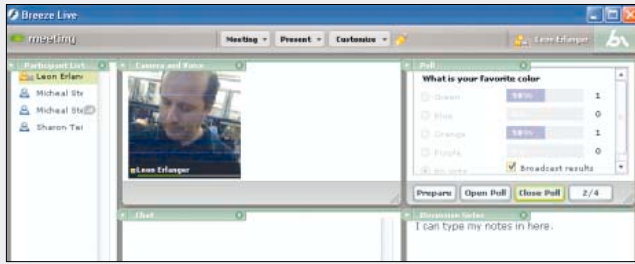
Breeze Live

meeting

Meeting ▾ Present ▾ Customize ▾

Leon Erlanger

Participant List

Leon Erlan

Micheal Ste

Micheal Ste

Sharon Tei

Camera and Voice

Leon Erlanger

Poll

What is your favorite color

| | | |
|---|---|---|
| Green | 50% | 1 |
| Blue | | 0 |
| Orange | 50% | 1 |
| Purple | | 0 |

No vote

Broadcast results

Prepare | Open Poll | Close Poll | 2/4

Chat

Discussion Notes

I can type my notes in here.